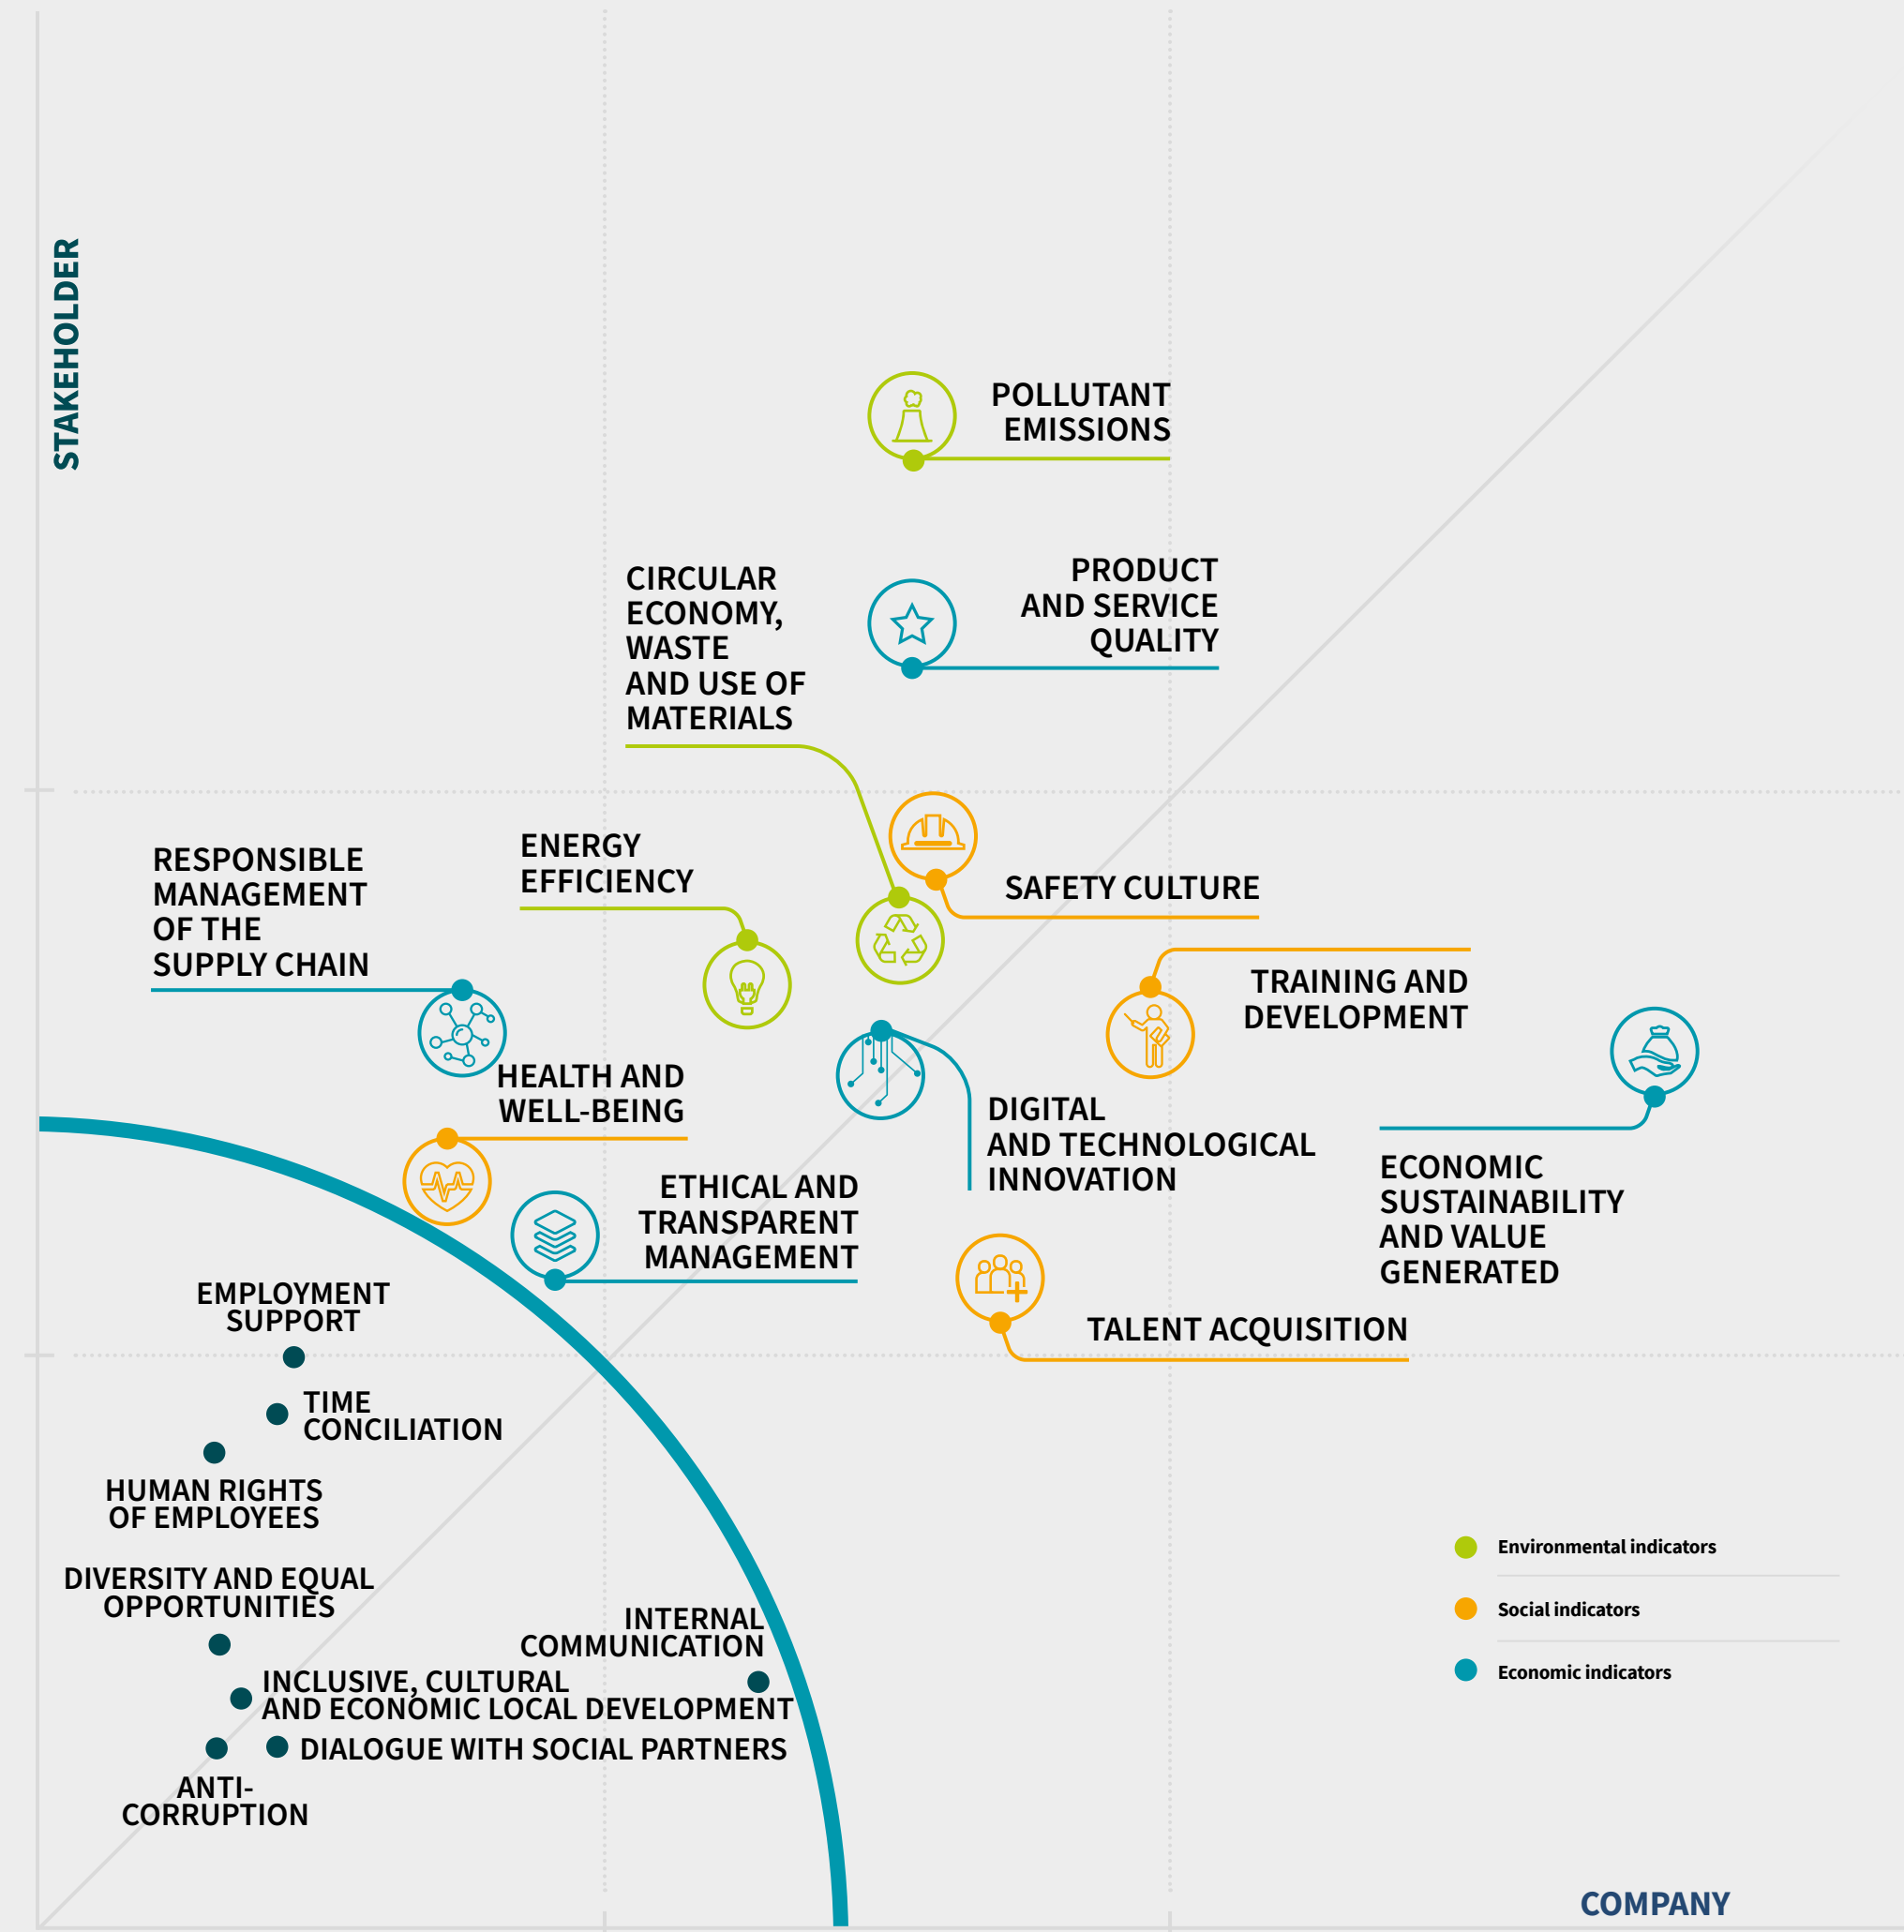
STAKEHOLDER

POLLUTANT EMISSIONS

PRODUCT AND SERVICE QUALITY

CIRCULAR ECONOMY, WASTE AND USE OF MATERIALS

ENERGY EFFICIENCY

SAFETY CULTURE

RESPONSIBLE MANAGEMENT OF THE SUPPLY CHAIN

TRAINING AND DEVELOPMENT

HEALTH AND WELL-BEING

DIGITAL AND TECHNOLOGICAL INNOVATION

ECONOMIC SUSTAINABILITY AND VALUE GENERATED

ETHICAL AND TRANSPARENT MANAGEMENT

TALENT ACQUISITION

EMPLOYMENT SUPPORT

TIME CONCILIATION

HUMAN RIGHTS OF EMPLOYEES

DIVERSITY AND EQUAL OPPORTUNITIES

INTERNAL COMMUNICATION

INCLUSIVE, CULTURAL AND ECONOMIC LOCAL DEVELOPMENT

DIALOGUE WITH SOCIAL PARTNERS

ANTI-CORRUPTION

Environmental indicators

Social indicators

Economic indicators

COMPANY